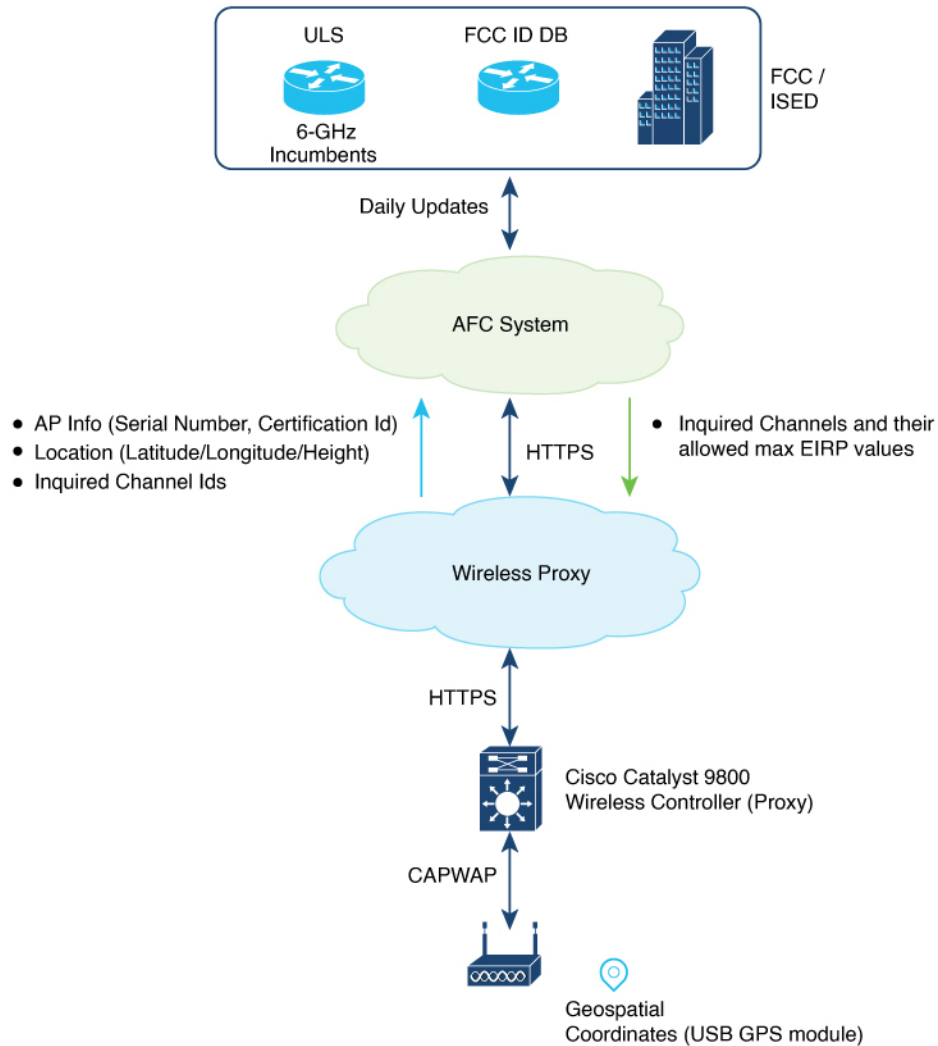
ULS

6-GHz Incumbents

FCC ID DB

FCC / ISED

Daily Updates

AFC System

• AP Info (Serial Number, Certification Id)
• Location (Latitude/Longitude/Height)
• Inquired Channel Ids

HTTPS

• Inquired Channels and their allowed max EIRP values

Wireless Proxy

HTTPS

Cisco Catalyst 9800 Wireless Controller (Proxy)

CAPWAP

Geospatial Coordinates (USB GPS module)